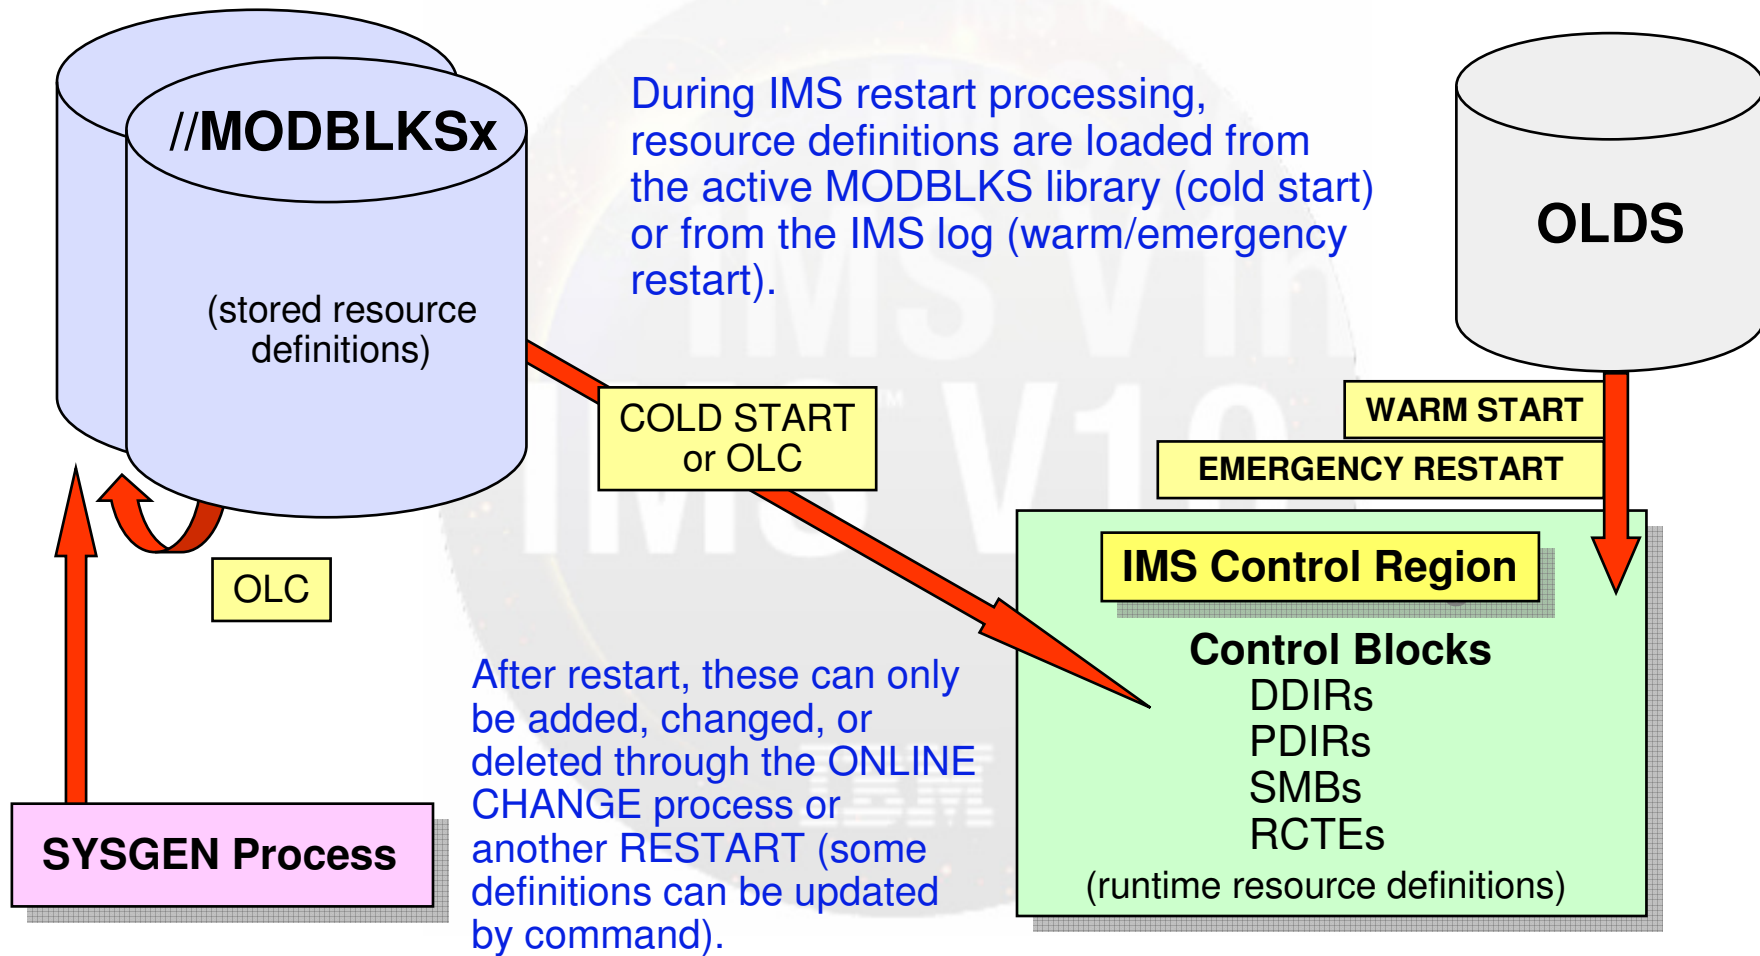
//MODBLKSx

(stored resource definitions)

During IMS restart processing, resource definitions are loaded from the active MODBLKS library (cold start) or from the IMS log (warm/emergency restart).

OLDS

COLD START or OLC

WARM START

EMERGENCY RESTART

OLC

IMS Control Region

Control Blocks
DDIRs
PDIRs
SMBs
RCTEs
(runtime resource definitions)

After restart, these can only be added, changed, or deleted through the ONLINE CHANGE process or another RESTART (some definitions can be updated by command).

SYSGEN Process